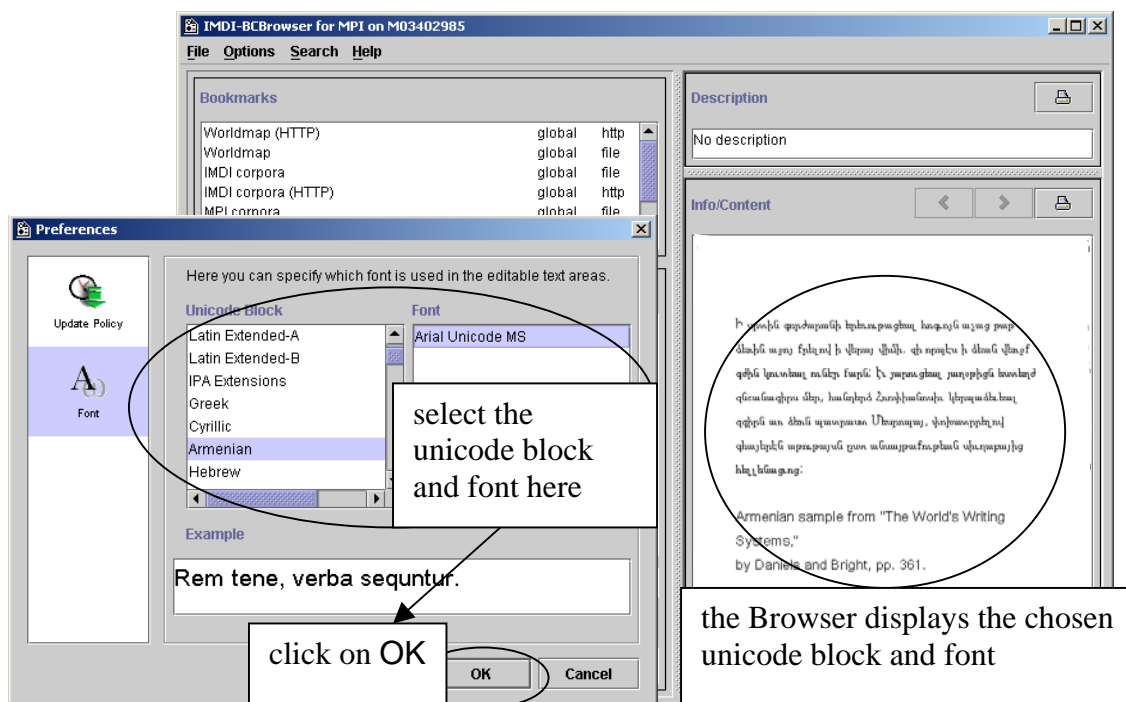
IMDI-BCBrowser for MPI on M03402985

File Options Search Help

Bookmarks

| | | |
|---|---|---|
| Worldmap (HTTP) | global | http |
| Worldmap | global | file |
| IMDI corpora | global | file |
| IMDI corpora (HTTP) | global | http |
| MPI corpora | global | file |

Description

No description

Info/Content

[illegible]

Armenian sample from "The World's Writing Systems," by Daniels and Bright, pp. 361.

Preferences

Update Policy

Font

Here you can specify which font is used in the editable text areas.

Unicode Block

Latin Extended-A
Latin Extended-B
IPA Extensions
Greek
Cyrillic
Armenian
Hebrew

Font

Arial Unicode MS

Example

Rem tene, verba sequntur.

OK

Cancel

select the unicode block and font here

click on OK

the Browser displays the chosen unicode block and font